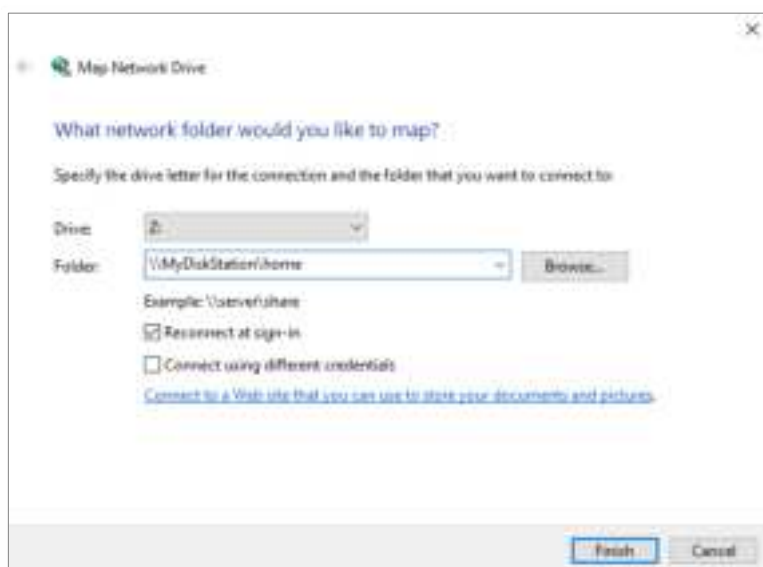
Map Network Drive

What network folder would you like to map?

Specify the drive letter for the connection and the folder that you want to connect to:

Drive: Z:

Folder: \\MyDiskStation\home

Browse...

Example: \\server\share

Reconnect at sign-in

Connect using different credentials

Connect to a Web site that you can use to store your documents and pictures.

Finish

Cancel